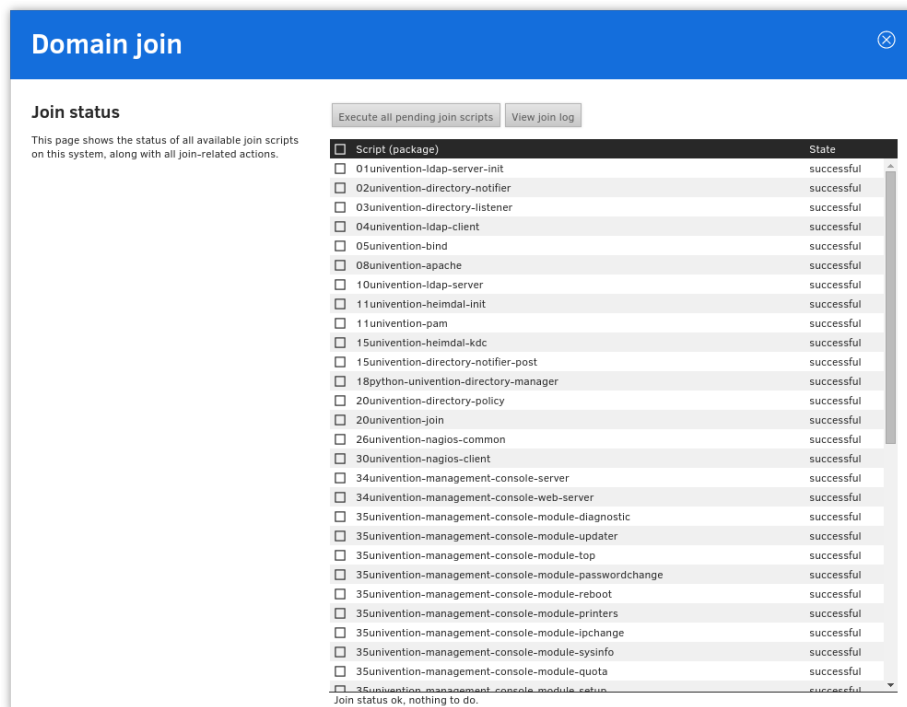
Domain join

Join status

This page shows the status of all available join scripts on this system, along with all join-related actions.

Execute all pending join scripts

View join log

| Script (package) | State |
|---|---|
| 01univention-ldap-server-init | successful |
| 02univention-directory-notifier | successful |
| 03univention-directory-listener | successful |
| 04univention-ldap-client | successful |
| 05univention-bind | successful |
| 08univention-apache | successful |
| 10univention-ldap-server | successful |
| 11univention-heimdal-init | successful |
| 11univention-pam | successful |
| 15univention-heimdal-kdc | successful |
| 15univention-directory-notifier-post | successful |
| 18python-univention-directory-manager | successful |
| 20univention-directory-policy | successful |
| 20univention-join | successful |
| 26univention-nagios-common | successful |
| 30univention-nagios-client | successful |
| 34univention-management-console-server | successful |
| 34univention-management-console-web-server | successful |
| 35univention-management-console-module-diagnostic | successful |
| 35univention-management-console-module-updater | successful |
| 35univention-management-console-module-top | successful |
| 35univention-management-console-module-passwordchange | successful |
| 35univention-management-console-module-reboot | successful |
| 35univention-management-console-module-printers | successful |
| 35univention-management-console-module-ipchange | successful |
| 35univention-management-console-module-sysinfo | successful |
| 35univention-management-console-module-quota | successful |
| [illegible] | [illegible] |

Join status ok, nothing to do.